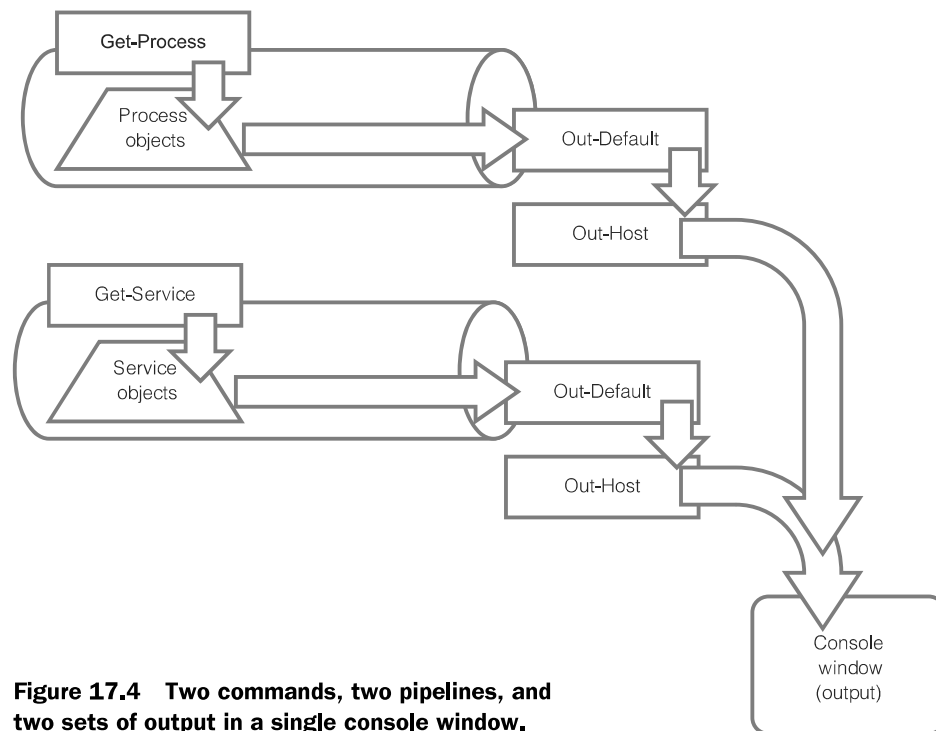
Get-Process

Process objects

Out-Default

Out-Host

Get-Service

Service objects

Out-Default

Out-Host

Console window (output)

Figure 17.4 Two commands, two pipelines, and two sets of output in a single console window.